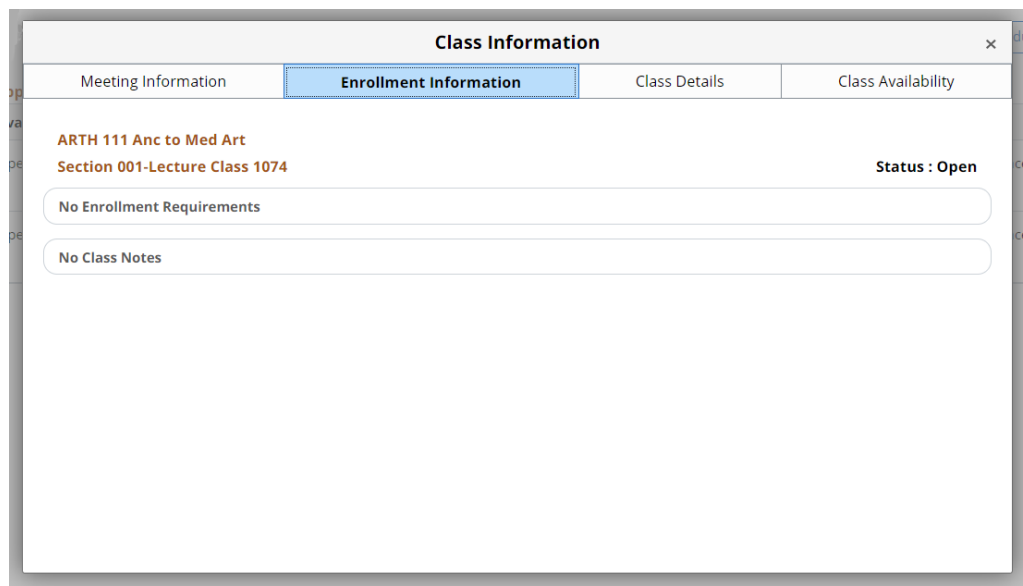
Class Information
×
Meeting Information
Enrollment Information
Class Details
Class Availability

ARTH 111 Anc to Med Art
Section 001-Lecture Class 1074
Status : Open

No Enrollment Requirements

No Class Notes